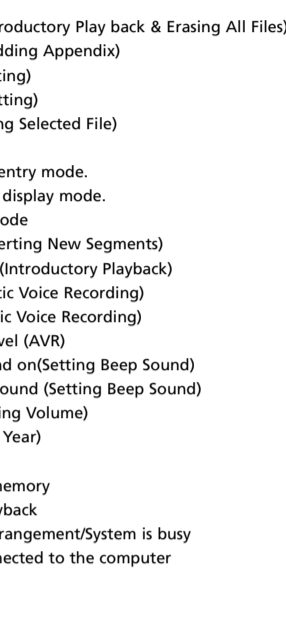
roductory Play back & Erasing All Files)
dding Appendix)
ting)
tting)
ng Selected File)

entry mode.
display mode.
ode
erting New Segments)
(Introductory Playback)
tic Voice Recording)
ic Voice Recording)
vel (AVR)
nd on(Setting Beep Sound)
ound (Setting Beep Sound)
ing Volume)
Year)

memory
yback
rangement/System is busy
nected to the computer